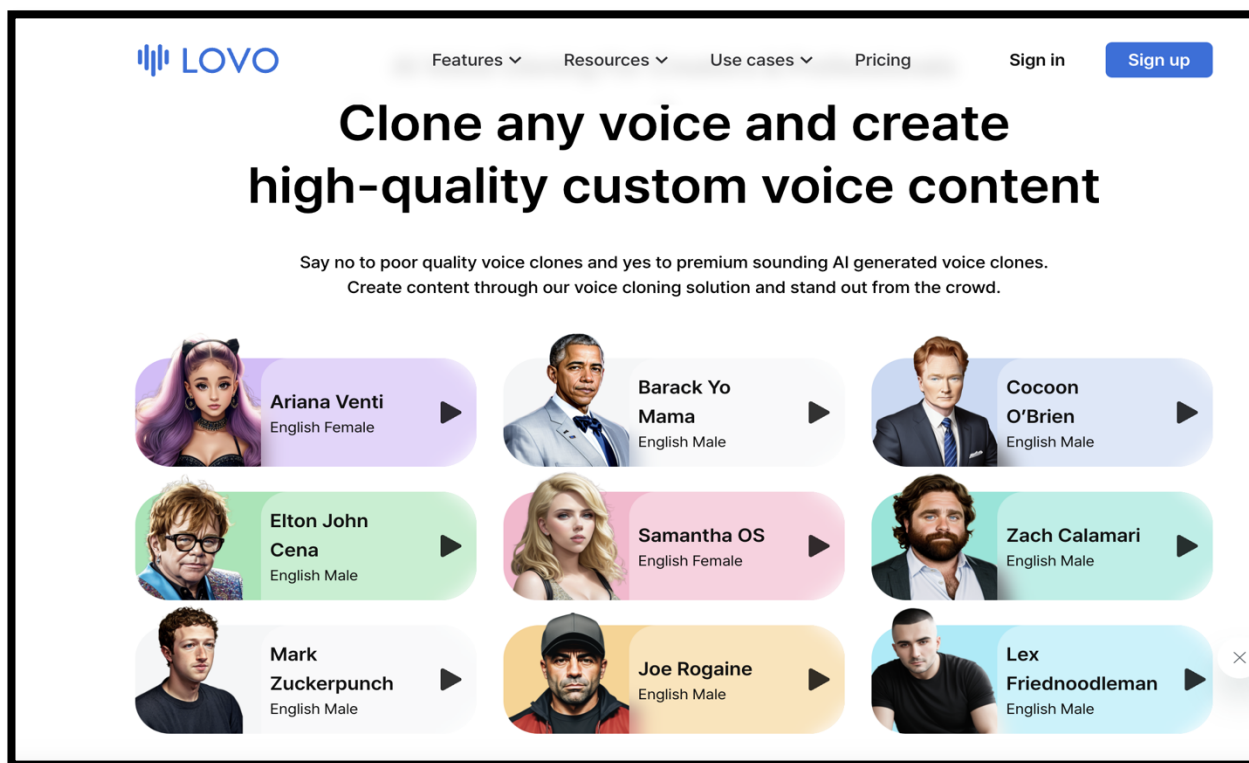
LOVO

Features Resources Use cases Pricing Sign in Sign up

Clone any voice and create high-quality custom voice content

Say no to poor quality voice clones and yes to premium sounding AI generated voice clones. Create content through our voice cloning solution and stand out from the crowd.

Ariana Venti
English Female

Barack Yo Mama
English Male

Cocoon O'Brien
English Male

Elton John Cena
English Male

Samantha OS
English Female

Zach Calamari
English Male

Mark Zuckerpunch
English Male

Joe Rogaine
English Male

Lex Friednoodleman
English Male